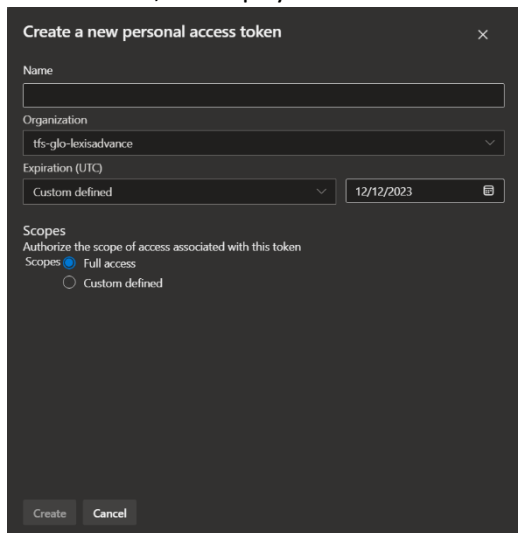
Create a new personal access token

×

Name

Organization

tfs-glo-lexisadvance

Expiration (UTC)

Custom defined

12/12/2023

Scopes

Authorize the scope of access associated with this token

Scopes Full access

Custom defined

Create Cancel